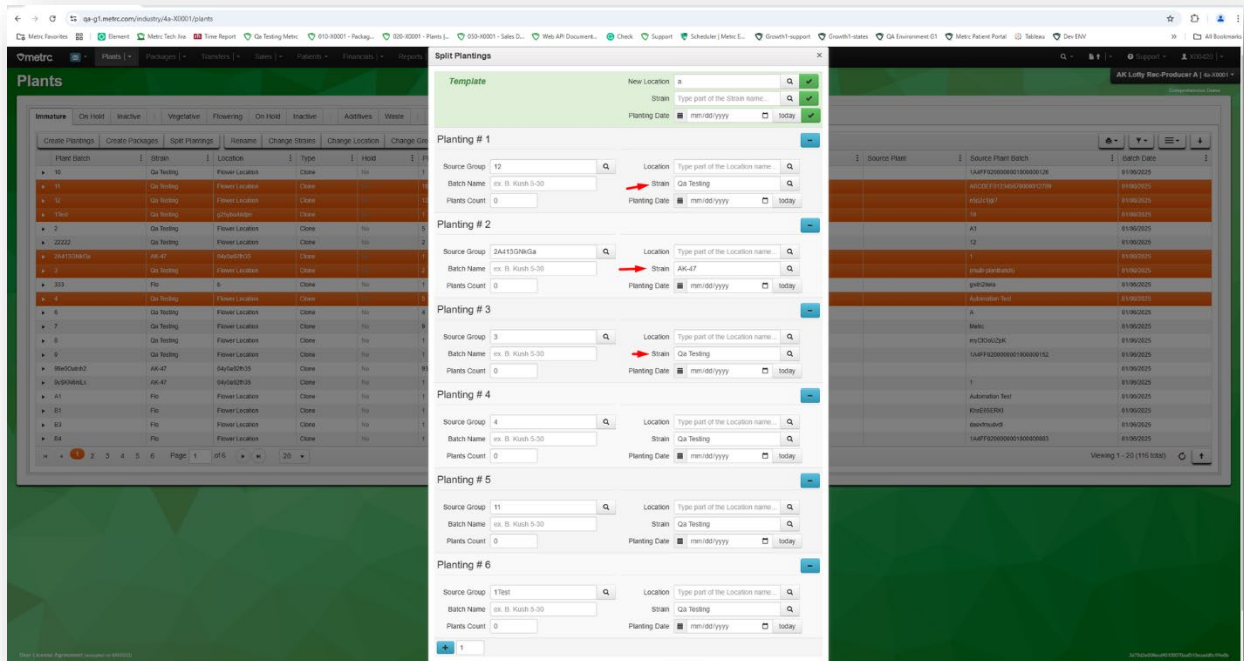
qa-g1.metrc.com/industry/4a-X0001/plants

Metrc Favorites | Element | Metrc Tech Jira | Time Report | Qa Testing Metrc | 010-X0001 - Packag... | 020-X0001 - Plants |... | 030-X0001 - Sales D... | Web API Document... | Check | Support | Scheduler | Metrc E... | Growth1-support | Growth1-states | QA Environment 01 | Metrc Patient Portal | Tableau | Dev ENV | All Bookmarks

metrc | Plants | Packages | Transfers | Sales | Patients | Financials | Reports

Plants

AK Lofty Rec-Producer A | 4a-X0001

Immature | On Hold | Inactive | Vegetative | Flowering | On Hold | Inactive | Additives | Waste

Create Plantings | Create Packages | Split Plantings | Rename | Change Strains | Change Location | Change Gr

| Plant Batch | Strain | Location | Type | Hold |
|---|---|---|---|---|
| 10 | Qa Testing | Flower Location | Clone | No |
| 11 | Qa Testing | Flower Location | Clone | No |
| 12 | Qa Testing | Flower Location | Clone | No |
| 1Test | Qa Testing | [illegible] | Clone | No |
| 2 | Qa Testing | Flower Location | Clone | No |
| 22222 | Qa Testing | Flower Location | Clone | No |
| 2A413GNkGa | AK-47 | 04y0a92fh35 | Clone | No |
| 3 | Qa Testing | Flower Location | Clone | No |
| 333 | Flo | 5 | Clone | No |
| 4 | Qa Testing | Flower Location | Clone | No |
| 6 | Qa Testing | Flower Location | Clone | No |
| 7 | Qa Testing | Flower Location | Clone | No |
| 8 | Qa Testing | Flower Location | Clone | No |
| 9 | Qa Testing | Flower Location | Clone | No |
| 8fe5Oahh2 | AK-47 | 04y0a92fh35 | Clone | No |
| 8sSKNtML | AK-47 | 04y0a92fh35 | Clone | No |
| A1 | Flo | Flower Location | Clone | No |
| B1 | Flo | Flower Location | Clone | No |
| E3 | Flo | Flower Location | Clone | No |
| E4 | Flo | Flower Location | Clone | No |

| Source Plant | Source Plant Batch | Batch Date |
|---|---|---|
| | 1A4FF0200000001800000126 | 01/06/2025 |
| | ABCDEF0123456789000012708 | 01/06/2025 |
| | e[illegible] | 01/06/2025 |
| | 19 | 01/06/2025 |
| | A1 | 01/06/2025 |
| | 12 | 01/06/2025 |
| | 1 | 01/06/2025 |
| | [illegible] | 01/06/2025 |
| | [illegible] | 01/06/2025 |
| | Automation Test | 01/06/2025 |
| | A | 01/06/2025 |
| | 8ttelc | 01/06/2025 |
| | myCtOAUZpK | 01/06/2025 |
| | 1A4FF0200000001800000152 | 01/06/2025 |
| | | 01/06/2025 |
| | 1 | 01/06/2025 |
| | Automation Test | 01/06/2025 |
| | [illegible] | 01/06/2025 |
| | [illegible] | 01/06/2025 |
| | 1A4FF0200000001800000003 | 01/06/2025 |

1 2 3 4 5 6 Page 1 of 6 20
Viewing 1 - 20 (116 total)

Split Plantings

Template
New Location a
Strain Type part of the Strain name...
Planting Date mm/dd/yyyy today

Planting # 1
Source Group 12
Batch Name ex. B. Kush 5-30
Plants Count 0
Location Type part of the Location name...
Strain Qa Testing
Planting Date mm/dd/yyyy today

Planting # 2
Source Group 2A413GNkGa
Batch Name ex. B. Kush 5-30
Plants Count 0
Location Type part of the Location name...
Strain AK-47
Planting Date mm/dd/yyyy today

Planting # 3
Source Group 3
Batch Name ex. B. Kush 5-30
Plants Count 0
Location Type part of the Location name...
Strain Qa Testing
Planting Date mm/dd/yyyy today

Planting # 4
Source Group 4
Batch Name ex. B. Kush 5-30
Plants Count 0
Location Type part of the Location name...
Strain Qa Testing
Planting Date mm/dd/yyyy today

Planting # 5
Source Group 11
Batch Name ex. B. Kush 5-30
Plants Count 0
Location Type part of the Location name...
Strain Qa Testing
Planting Date mm/dd/yyyy today

Planting # 6
Source Group 1Test
Batch Name ex. B. Kush 5-30
Plants Count 0
Location Type part of the Location name...
Strain Qa Testing
Planting Date mm/dd/yyyy today

+ 1